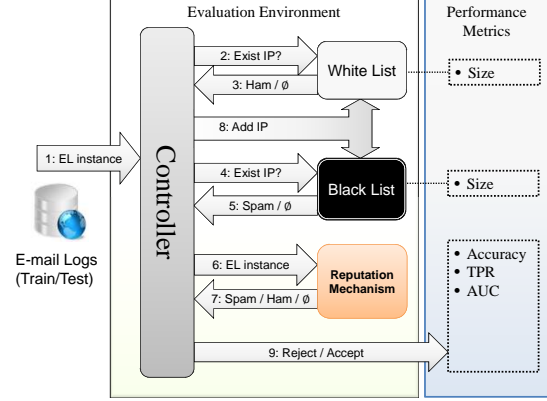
Evaluation Environment

Performance Metrics

1: EL instance

E-mail Logs (Train/Test)

Controller

2: Exist IP?

3: Ham / ∅

White List

• Size

8: Add IP

4: Exist IP?

5: Spam / ∅

Black List

• Size

6: EL instance

7: Spam / Ham / ∅

Reputation Mechanism

• Accuracy
• TPR
• AUC

9: Reject / Accept